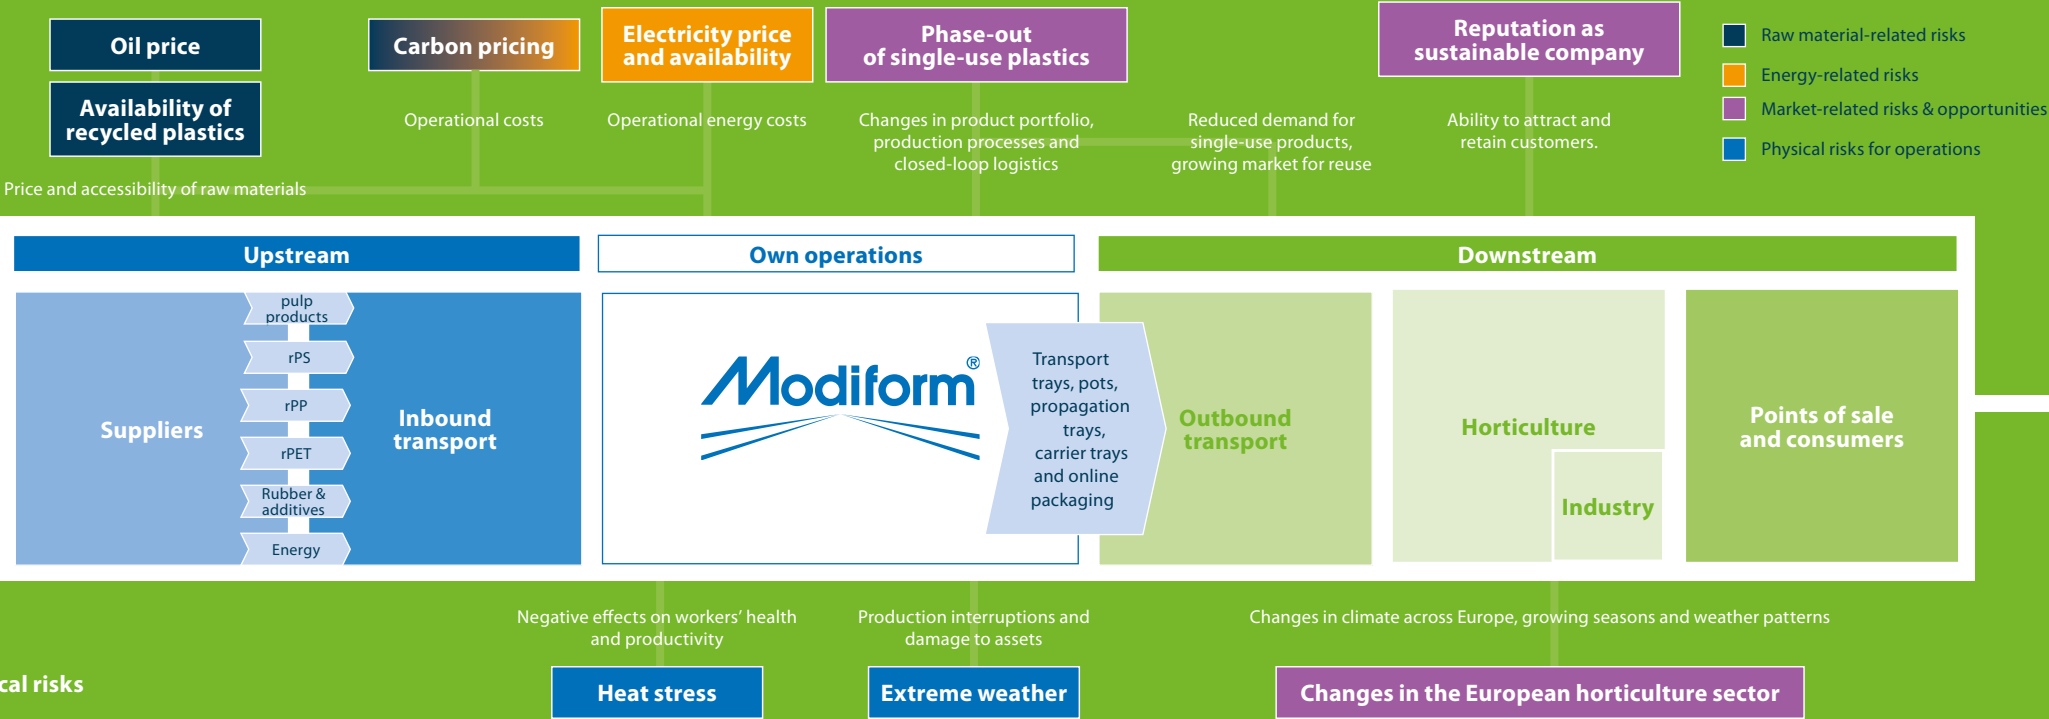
Oil price

Availability of recycled plastics

Carbon pricing

Electricity price and availability

Phase-out of single-use plastics

Reputation as sustainable company

Raw material-related risks

Energy-related risks

Market-related risks & opportunities

Physical risks for operations

Operational costs

Operational energy costs

Changes in product portfolio, production processes and closed-loop logistics

Reduced demand for single-use products, growing market for reuse

Ability to attract and retain customers.

Price and accessibility of raw materials

Upstream

Own operations

Downstream

pulp products

rPS

rPP

rPET

Rubber & additives

Energy

Suppliers

Inbound transport

Modiform®

Transport trays, pots, propagation trays, carrier trays and online packaging

Outbound transport

Horticulture

Industry

Points of sale and consumers

Negative effects on workers' health and productivity

Production interruptions and damage to assets

Changes in climate across Europe, growing seasons and weather patterns

cal risks

Heat stress

Extreme weather

Changes in the European horticulture sector